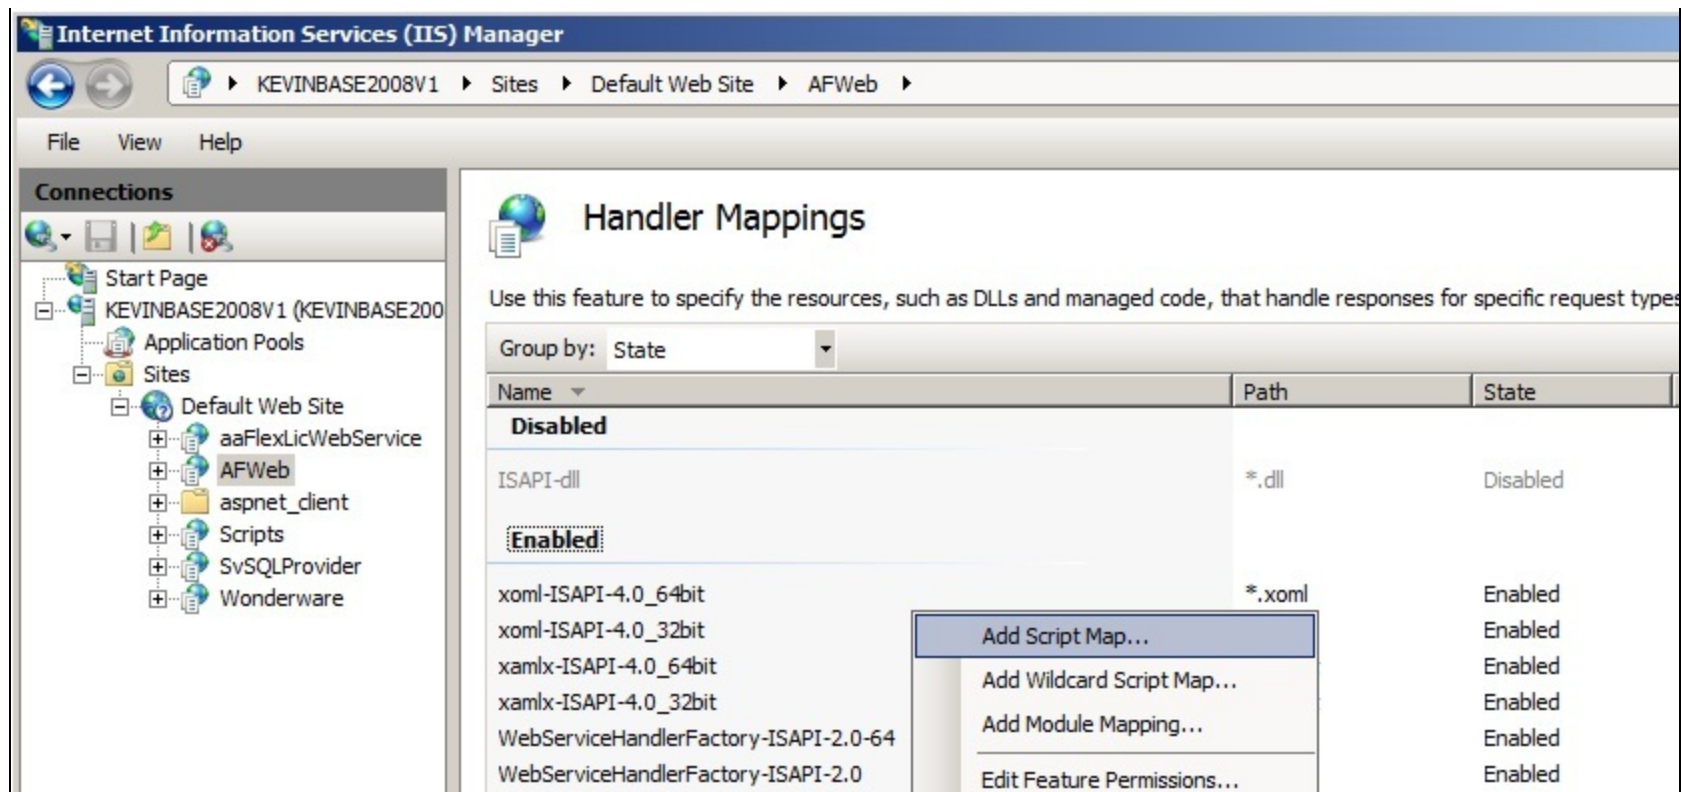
Internet Information Services (IIS) Manager

KEVINBASE2008V1 ▸ Sites ▸ Default Web Site ▸ AFWeb ▸

File View Help

Connections

Start Page
KEVINBASE2008V1 (KEVINBASE200
Application Pools
Sites
Default Web Site
aaFlexLicWebService
AFWeb
aspnet_client
Scripts
SvSQLProvider
Wonderware

Handler Mappings

Use this feature to specify the resources, such as DLLs and managed code, that handle responses for specific request types

Group by: State

| Name | Path | State |
|---|---|---|
| Disabled | | |
| ISAPI-dll | *.dll | Disabled |
| Enabled | | |
| xoml-ISAPI-4.0_64bit | *.xoml | Enabled |
| xoml-ISAPI-4.0_32bit | | Enabled |
| xamlx-ISAPI-4.0_64bit | | Enabled |
| xamlx-ISAPI-4.0_32bit | | Enabled |
| WebServiceHandlerFactory-ISAPI-2.0-64 | | Enabled |
| WebServiceHandlerFactory-ISAPI-2.0 | | Enabled |

Add Script Map...
Add Wildcard Script Map...
Add Module Mapping...
Edit Feature Permissions...